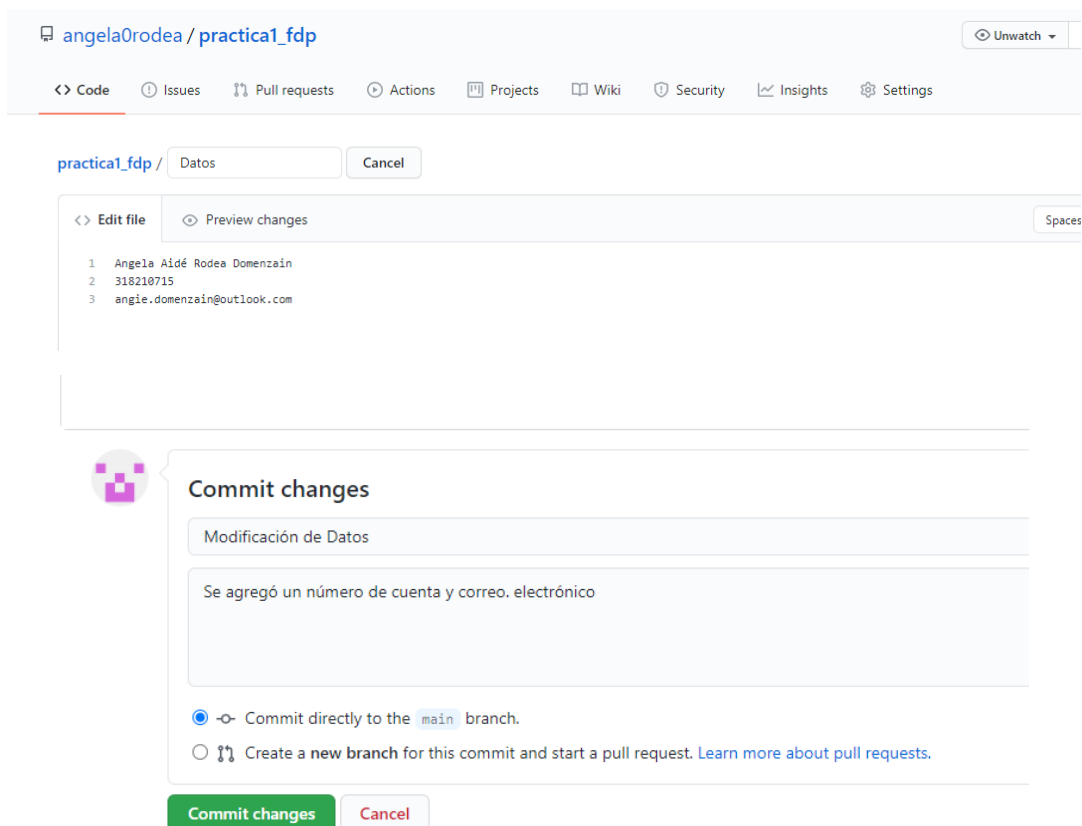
angela0rodea / practica1_fdp

Unwatch

Code Issues Pull requests Actions Projects Wiki Security Insights Settings

practica1_fdp / Datos Cancel

Edit file Preview changes Spaces

1 Angela Aidé Rodea Domenzain
2 318210715
3 angie.domenzain@outlook.com

Commit changes

Modificación de Datos

Se agregó un número de cuenta y correo. electrónico

Commit directly to the main branch.

Create a new branch for this commit and start a pull request. Learn more about pull requests.

Commit changes Cancel